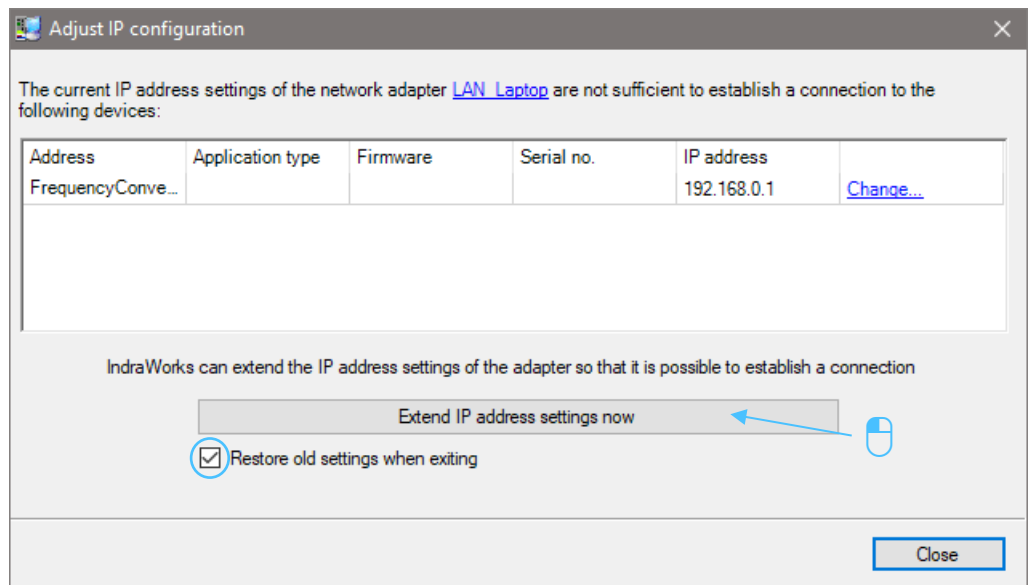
Adjust IP configuration

The current IP address settings of the network adapter LAN_Laptop are not sufficient to establish a connection to the following devices:

| Address | Application type | Firmware | Serial no. | IP address | |
|---|---|---|---|---|---|
| FrequencyConve... | | | | 192.168.0.1 | Change... |

IndraWorks can extend the IP address settings of the adapter so that it is possible to establish a connection

Extend IP address settings now

Restore old settings when exiting

Close